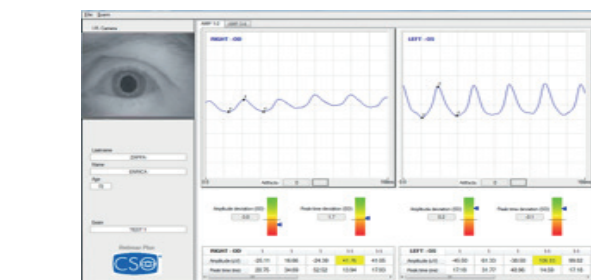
File Zoom

IR Camera

Lastname
ZAPPA
Name
BIANCA
Age
15

Exam
TEST 1

Retimax Plus
CSO

ERP 1.0 | ERP 3.0

RIGHT - OD

LEFT - OS

Artifacts 0

Artifacts 0

Amplitude deviation (SD) 0.8
Peak time deviation (SD) 1.7

Amplitude deviation (SD) 0.2
Peak time deviation (SD) -0.1

| RIGHT - OD | 1 | 2 | 3 | 4 | 5 |
|---|---|---|---|---|---|
| Amplitude (uV) | -23.11 | 19.66 | -24.30 | 41.78 | 41.55 |
| Peak time (ms) | 20.75 | 34.69 | 52.52 | 13.94 | 17.63 |

| LEFT - OS | 1 | 2 | 3 | 4 | 5 |
|---|---|---|---|---|---|
| Amplitude (uV) | -40.50 | 61.33 | -30.00 | 108.53 | 99.62 |
| Peak time (ms) | 17.00 | 31.77 | 40.86 | 14.59 | 17.18 |